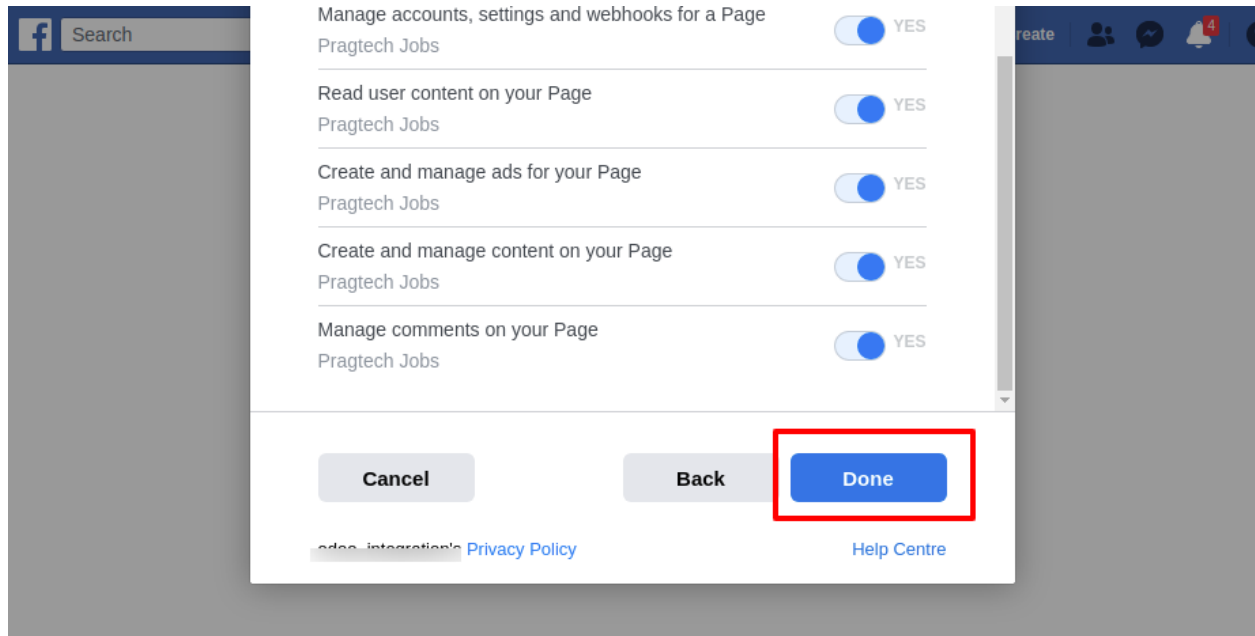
f Search

reate

4

Manage accounts, settings and webhooks for a Page
Pragtech Jobs
YES

Read user content on your Page
Pragtech Jobs
YES

Create and manage ads for your Page
Pragtech Jobs
YES

Create and manage content on your Page
Pragtech Jobs
YES

Manage comments on your Page
Pragtech Jobs
YES

Cancel

Back

Done

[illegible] Privacy Policy

Help Centre